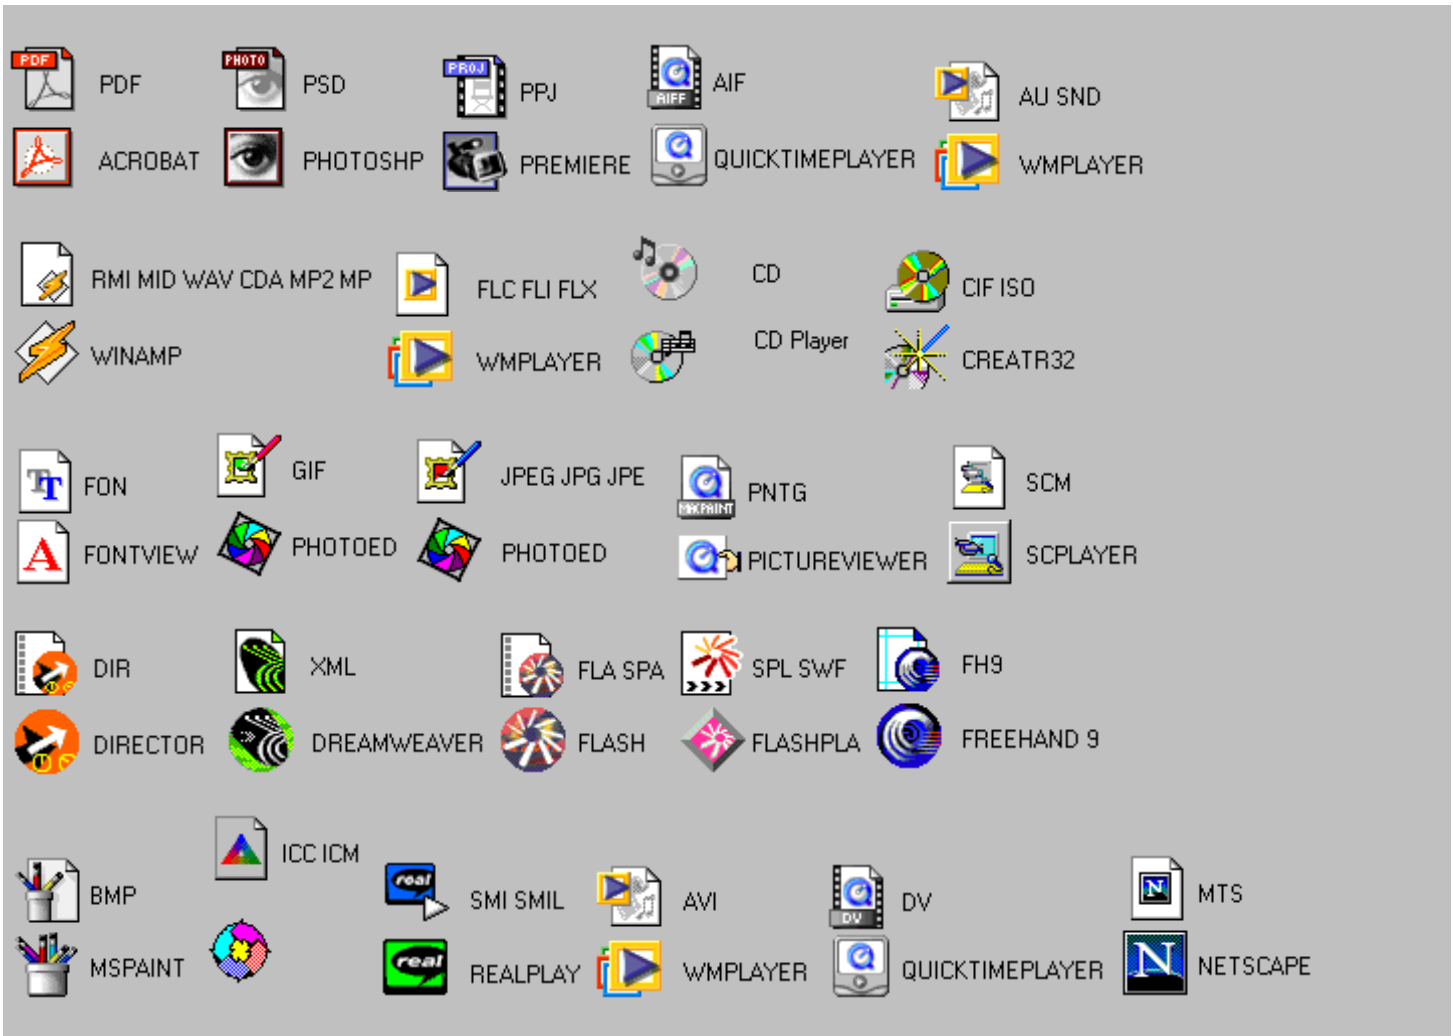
PDF
PHOTO
PSD
PROJ
PPJ
AIFF
AIF
AU SND

ACROBAT
PHOTOSHP
PREMIERE
QUICKTIMEPLAYER
WMPLAYER

RMI MID WAV CDA MP2 MP
FLC FLI FLX
CD
CIF ISO

WINAMP
WMPLAYER
CD Player
CREATR32

FON
GIF
JPEG JPG JPE
MACPAINT
PNTG
SCM

FONTVIEW
PHOTOED
PHOTOED
PICTUREVIEWER
SCPLAYER

DIR
XML
FLA SPA
SPL SWF
FH9

DIRECTOR
DREAMWEAVER
FLASH
FLASHPLA
FREEHAND 9

ICC ICM
BMP
real
SMI SMIL
AVI
DV
DV
MTS

MSPAINT
real
REALPLAY
WMPLAYER
QUICKTIMEPLAYER
NETSCAPE